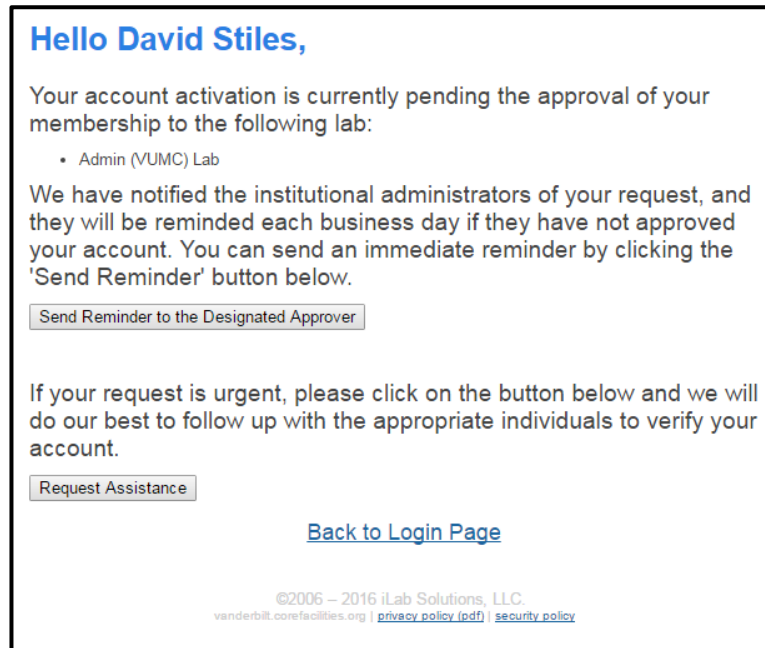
Hello David Stiles,

Your account activation is currently pending the approval of your membership to the following lab:

- Admin (VUMC) Lab

We have notified the institutional administrators of your request, and they will be reminded each business day if they have not approved your account. You can send an immediate reminder by clicking the 'Send Reminder' button below.

Send Reminder to the Designated Approver

If your request is urgent, please click on the button below and we will do our best to follow up with the appropriate individuals to verify your account.

Request Assistance

Back to Login Page

©2006 – 2016 iLab Solutions, LLC.
vanderbilt.corefacilities.org | privacy policy (pdf) | security policy